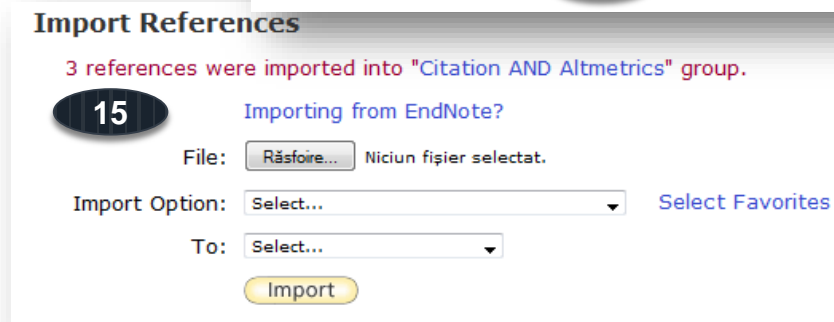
Import References

3 references were imported into "Citation AND Altmetrics" group.

15

Importing from EndNote?

File: Răsfoire... Niciun fişier selectat.

Import Option: Select...

Select Favorites

To: Select...

Import